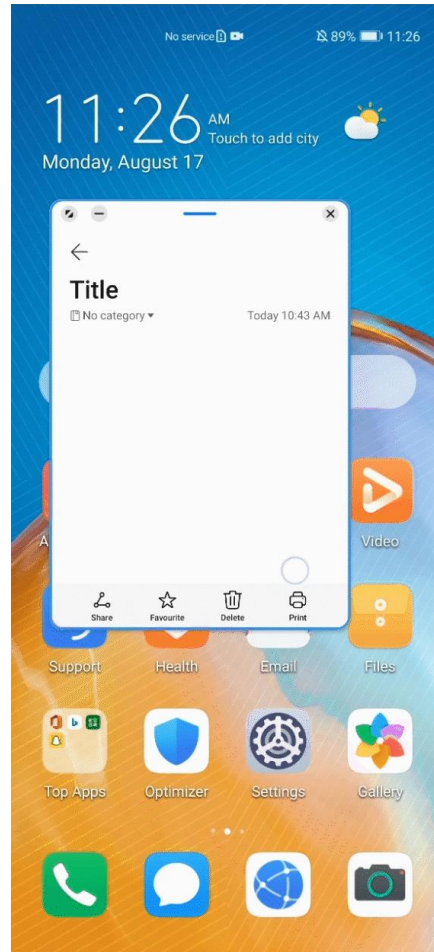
No service 89% 11:26

11:26 AM
Touch to add city
Monday, August 17

Title
No category ▾
Today 10:43 AM

Share
Favourite
Delete
Print

A
Video
Support
Health
Email
Files
Top Apps
Optimizer
Settings
Gallery